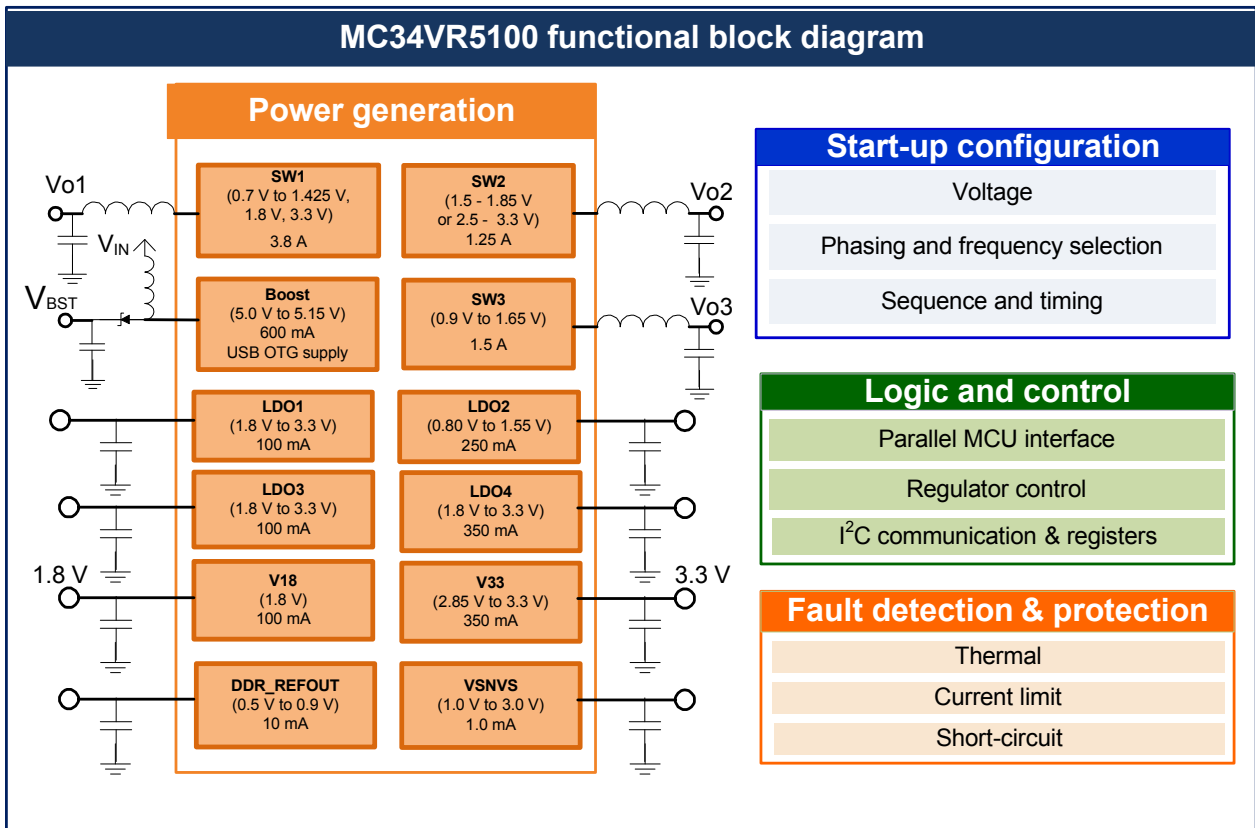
MC34VR5100 functional block diagram

Power generation

Vo1

$V_{IN}$

$V_{BST}$

SW1
(0.7 V to 1.425 V, 1.8 V, 3.3 V)
3.8 A

SW2
(1.5 - 1.85 V or 2.5 - 3.3 V)
1.25 A

Vo2

Boost
(5.0 V to 5.15 V)
600 mA
USB OTG supply

SW3
(0.9 V to 1.65 V)
1.5 A

Vo3

LDO1
(1.8 V to 3.3 V)
100 mA

LDO2
(0.80 V to 1.55 V)
250 mA

LDO3
(1.8 V to 3.3 V)
100 mA

LDO4
(1.8 V to 3.3 V)
350 mA

1.8 V

V18
(1.8 V)
100 mA

V33
(2.85 V to 3.3 V)
350 mA

3.3 V

DDR_REFOUT
(0.5 V to 0.9 V)
10 mA

VSNVS
(1.0 V to 3.0 V)
1.0 mA

Start-up configuration

Voltage

Phasing and frequency selection

Sequence and timing

Logic and control

Parallel MCU interface

Regulator control

$I^2C$ communication & registers

Fault detection & protection

Thermal

Current limit

Short-circuit